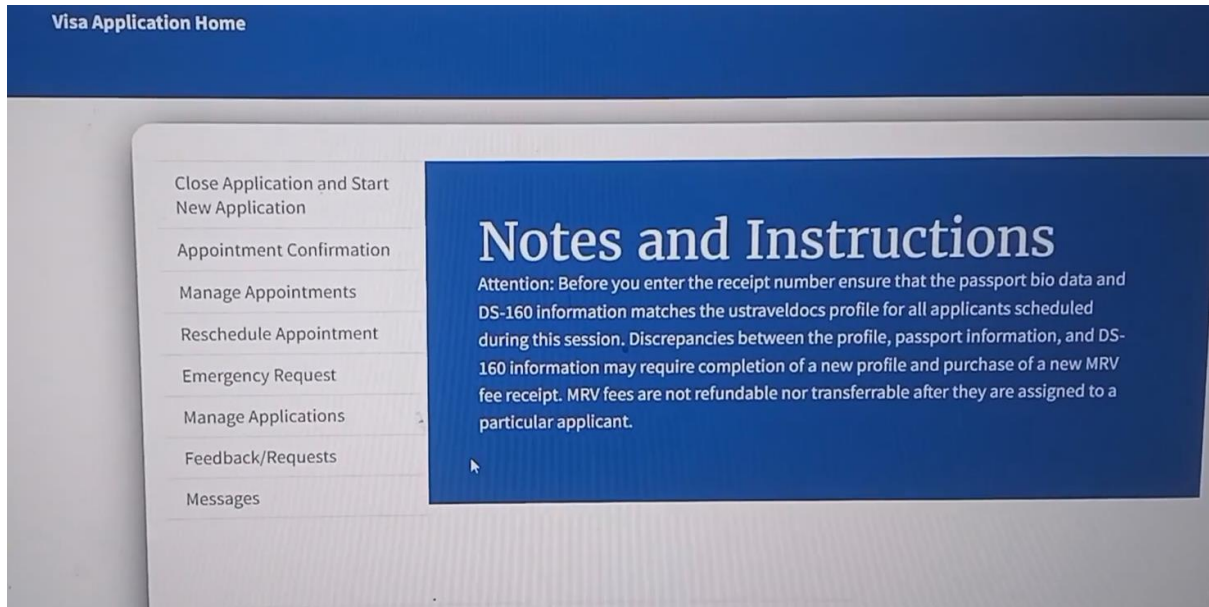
Visa Application Home

Close Application and Start New Application

Appointment Confirmation

Manage Appointments

Reschedule Appointment

Emergency Request

Manage Applications

Feedback/Requests

Messages

Notes and Instructions

Attention: Before you enter the receipt number ensure that the passport bio data and DS-160 information matches the ustraveldocs profile for all applicants scheduled during this session. Discrepancies between the profile, passport information, and DS-160 information may require completion of a new profile and purchase of a new MRV fee receipt. MRV fees are not refundable nor transferrable after they are assigned to a particular applicant.